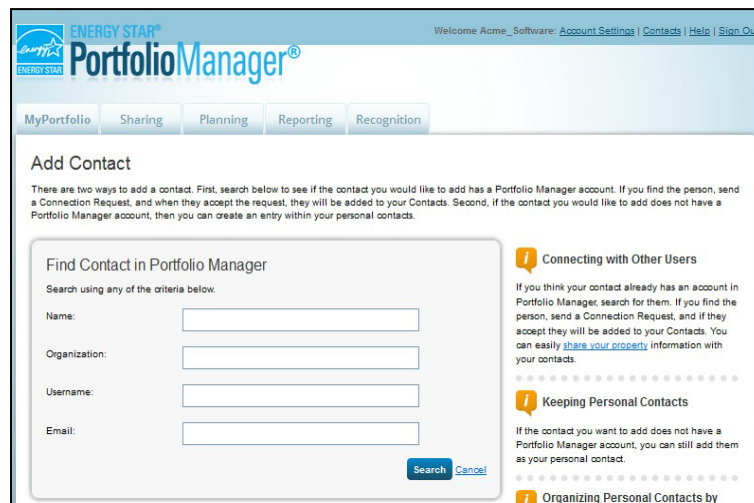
energy ENERGY STAR ENERGY STAR® PortfolioManager®

Welcome Acme_Software: Account Settings | Contacts | Help | Sign Ou

MyPortfolio Sharing Planning Reporting Recognition

Add Contact

There are two ways to add a contact. First, search below to see if the contact you would like to add has a Portfolio Manager account. If you find the person, send a Connection Request, and when they accept the request, they will be added to your Contacts. Second, if the contact you would like to add does not have a Portfolio Manager account, then you can create an entry within your personal contacts.

Find Contact in Portfolio Manager

Search using any of the criteria below.

Name:

Organization:

Username:

Email:

Search Cancel

Connecting with Other Users

If you think your contact already has an account in Portfolio Manager, search for them. If you find the person, send a Connection Request, and if they accept they will be added to your Contacts. You can easily share your property information with your contacts.

Keeping Personal Contacts

If the contact you want to add does not have a Portfolio Manager account, you can still add them as your personal contact.

Organizing Personal Contacts by